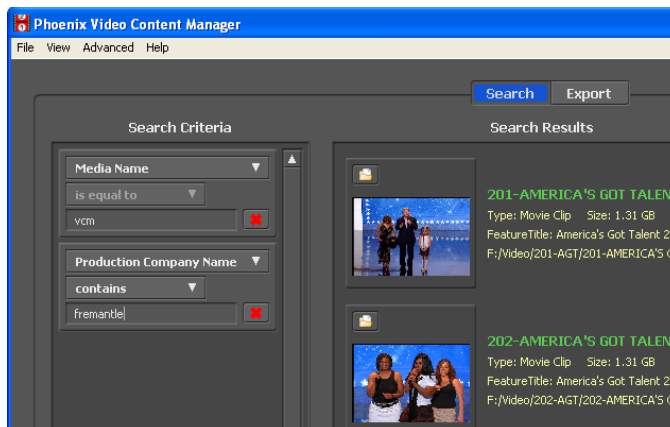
Phoenix Video Content Manager

File View Advanced Help

Search Export

Search Criteria

Media Name

is equal to

vcm

Production Company Name

contains

fremantle

Search Results

201-AMERICA'S GOT TALEN

Type: Movie Clip Size: 1.31 GB

FeatureTitle: America's Got Talent 2

F:/Video/201-AGT/201-AMERICA'S

202-AMERICA'S GOT TALEN

Type: Movie Clip Size: 1.31 GB

FeatureTitle: America's Got Talent 2

F:/Video/202-AGT/202-AMERICA'S